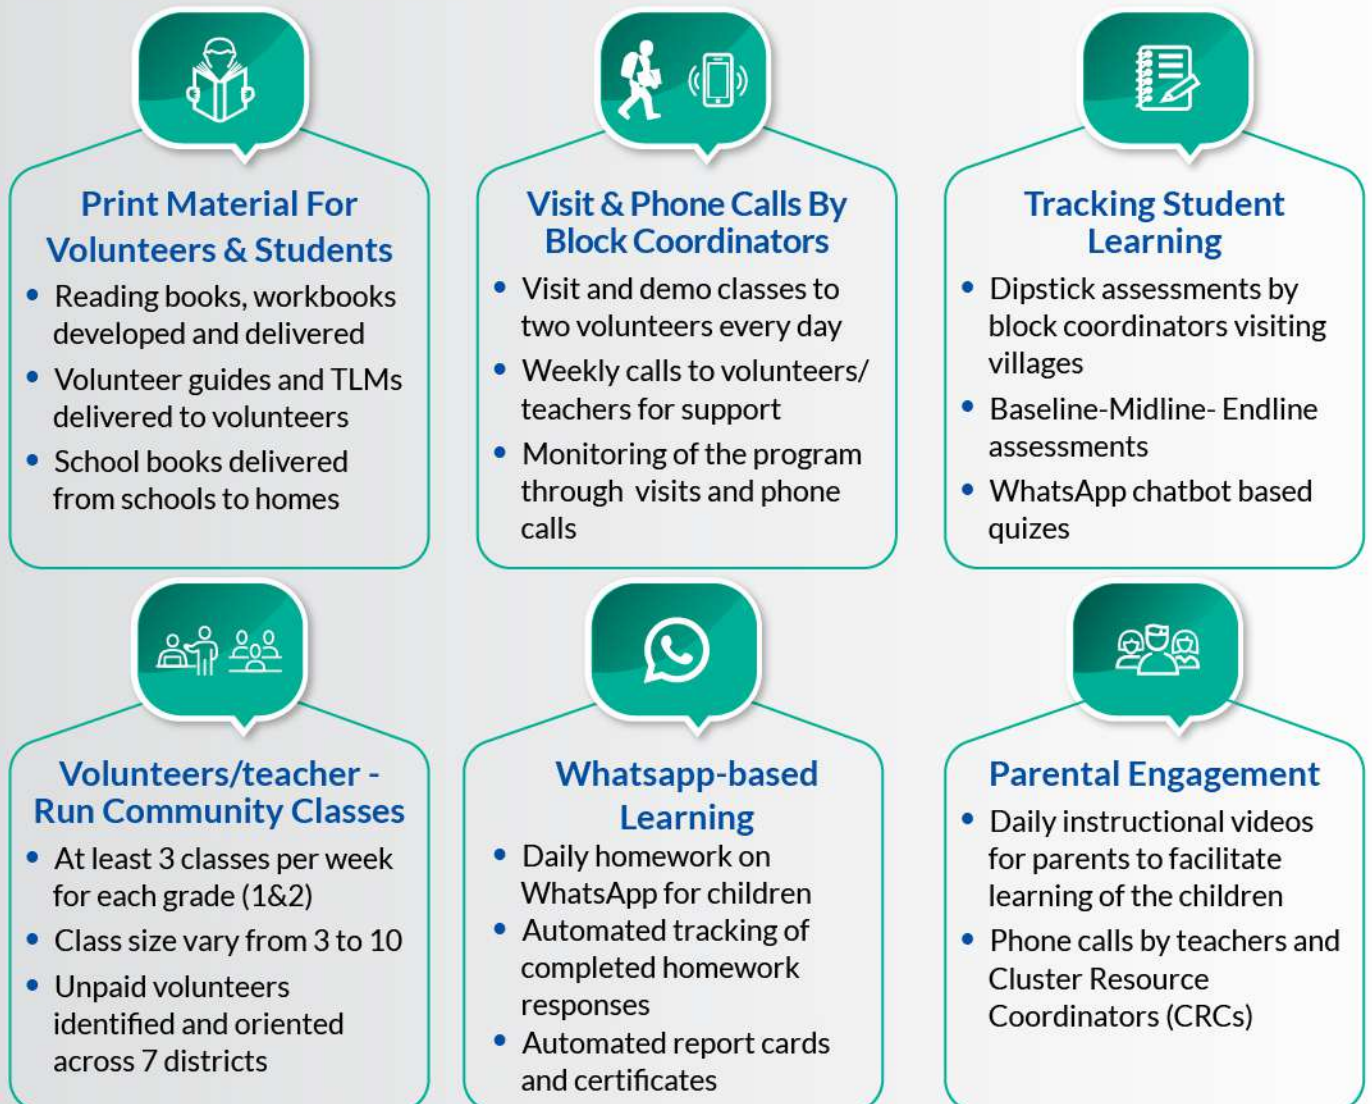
Print Material For Volunteers & Students

- Reading books, workbooks developed and delivered
- Volunteer guides and TLMs delivered to volunteers
- School books delivered from schools to homes

Visit & Phone Calls By Block Coordinators

- Visit and demo classes to two volunteers every day
- Weekly calls to volunteers/ teachers for support
- Monitoring of the program through visits and phone calls

Tracking Student Learning

- Dipstick assessments by block coordinators visiting villages
- Baseline-Midline- Endline assessments
- WhatsApp chatbot based quizes

Volunteers/teacher - Run Community Classes

- At least 3 classes per week for each grade (1&2)
- Class size vary from 3 to 10
- Unpaid volunteers identified and oriented across 7 districts

Whatsapp-based Learning

- Daily homework on WhatsApp for children
- Automated tracking of completed homework responses
- Automated report cards and certificates

Parental Engagement

- Daily instructional videos for parents to facilitate learning of the children
- Phone calls by teachers and Cluster Resource Coordinators (CRCs)